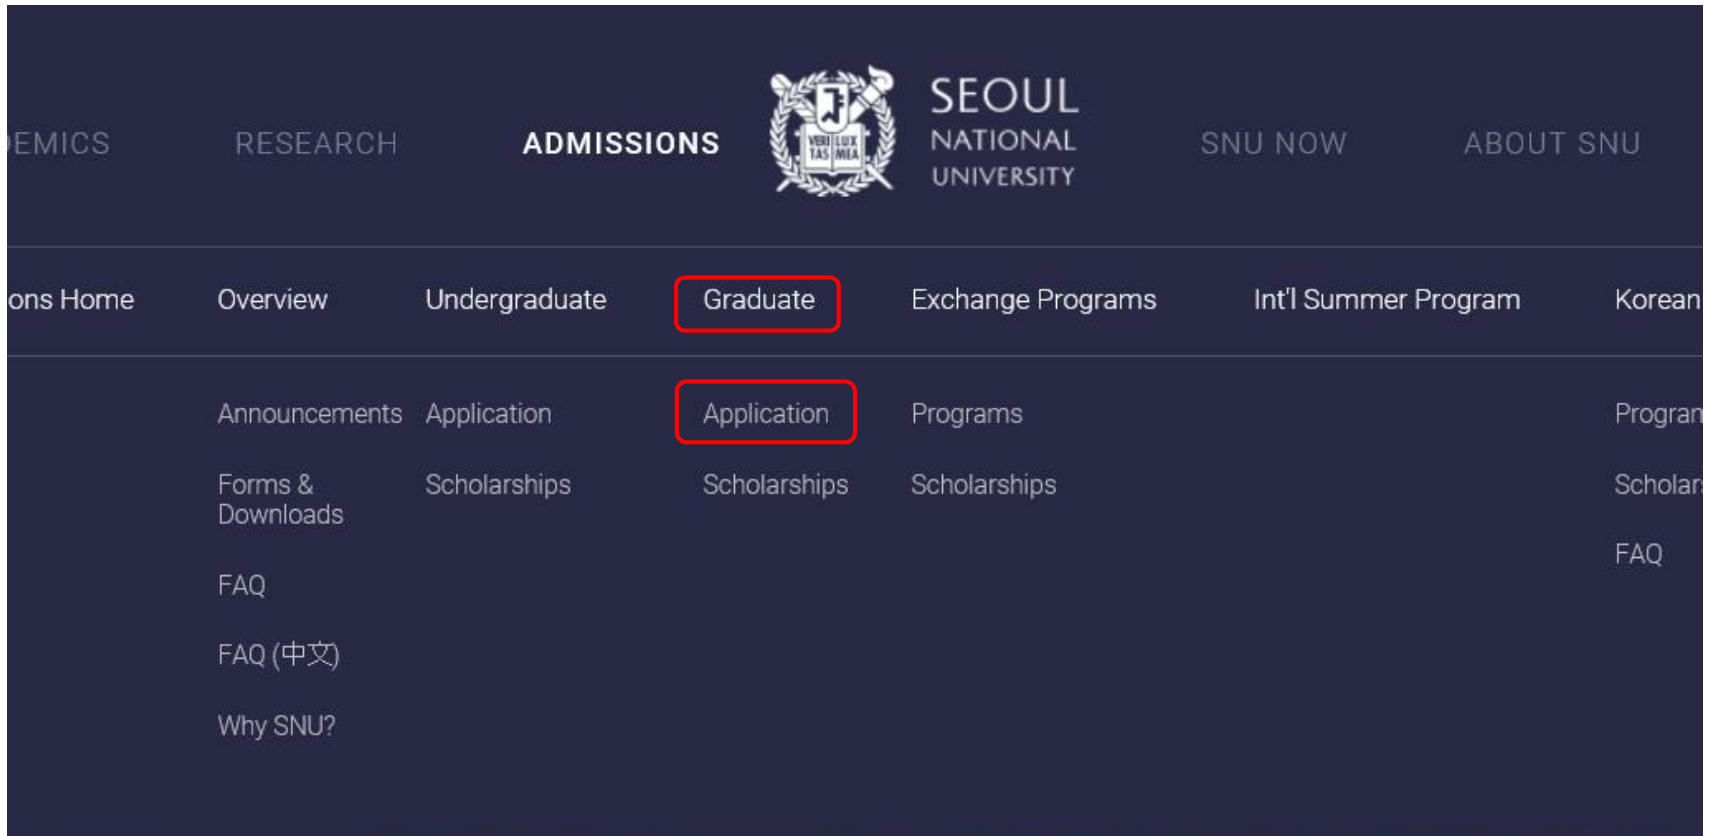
EMICS RESEARCH ADMISSIONS

VERI TAS LUX MEA

SEOUL NATIONAL UNIVERSITY

SNU NOW ABOUT SNU

ons Home Overview Undergraduate Graduate Exchange Programs Int'l Summer Program Korean

Announcements

Forms & Downloads

FAQ

FAQ (中文)

Why SNU?

Application

Scholarships

Application

Scholarships

Programs

Scholarships

Progran

Scholar

FAQ